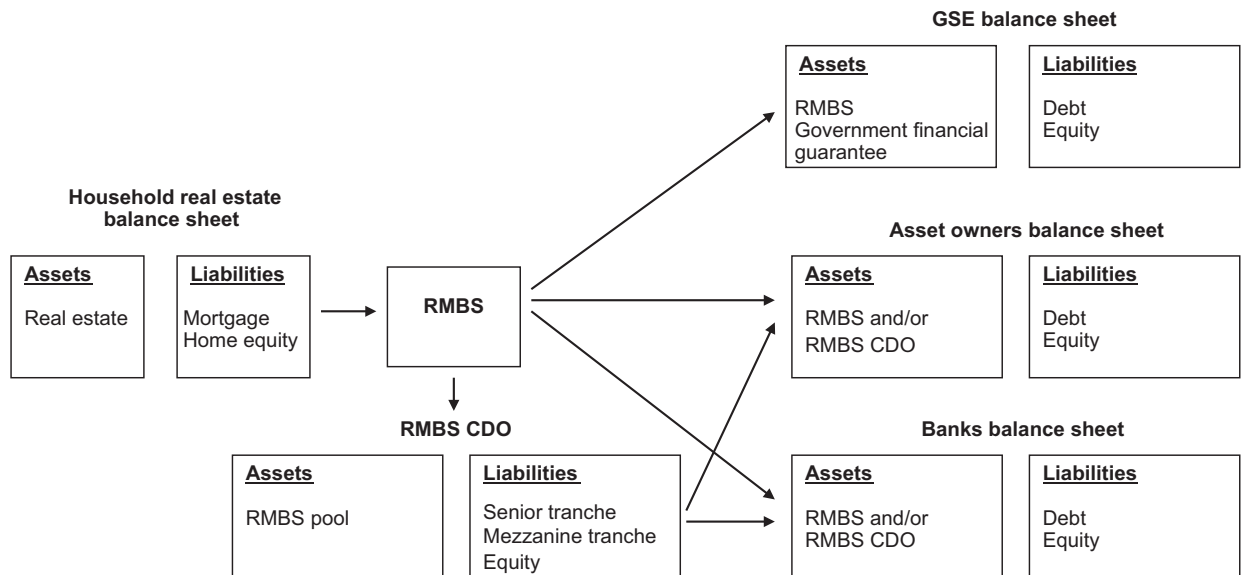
Household real estate balance sheet

Assets

Real estate

Liabilities

Mortgage
Home equity

RMBS

RMBS CDO

Assets

RMBS pool

Liabilities

Senior tranche
Mezzanine tranche
Equity

GSE balance sheet

Assets

RMBS
Government financial guarantee

Liabilities

Debt
Equity

Asset owners balance sheet

Assets

RMBS and/or
RMBS CDO

Liabilities

Debt
Equity

Banks balance sheet

Assets

RMBS and/or
RMBS CDO

Liabilities

Debt
Equity